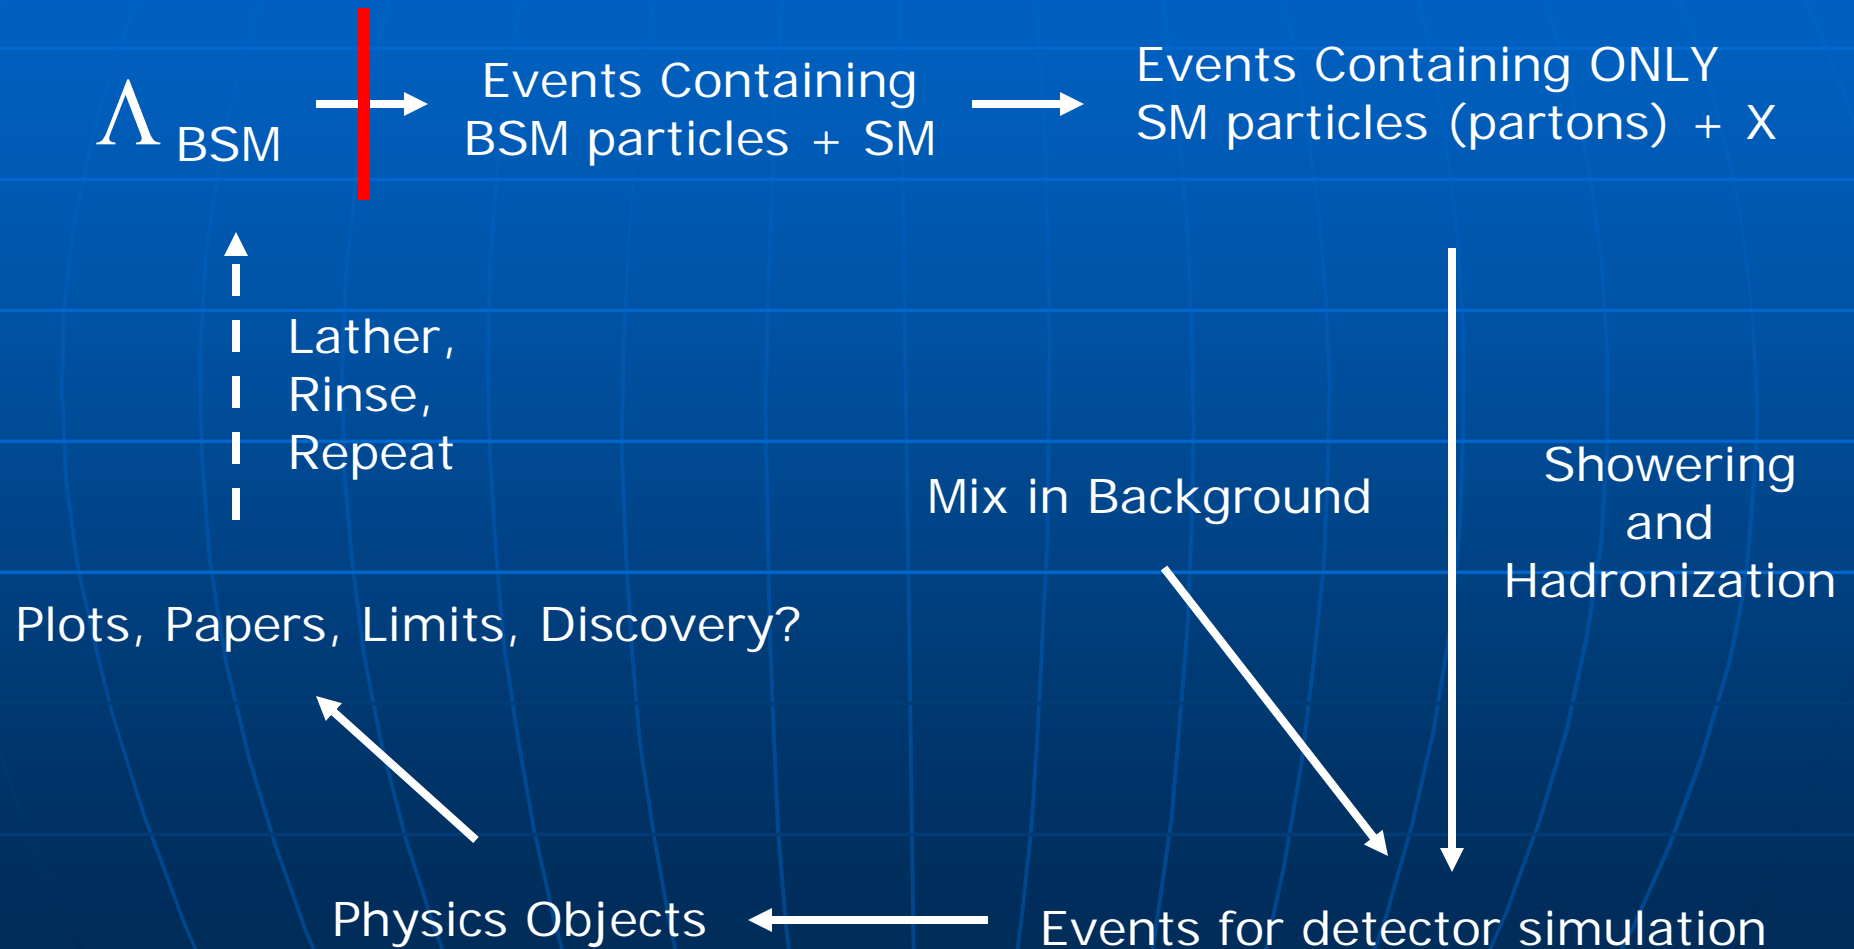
$\Lambda_{BSM}$

Events Containing BSM particles + SM

Events Containing ONLY SM particles (partons) + X

Lather, Rinse, Repeat

Mix in Background

Showering and Hadronization

Plots, Papers, Limits, Discovery?

Physics Objects

Events for detector simulation